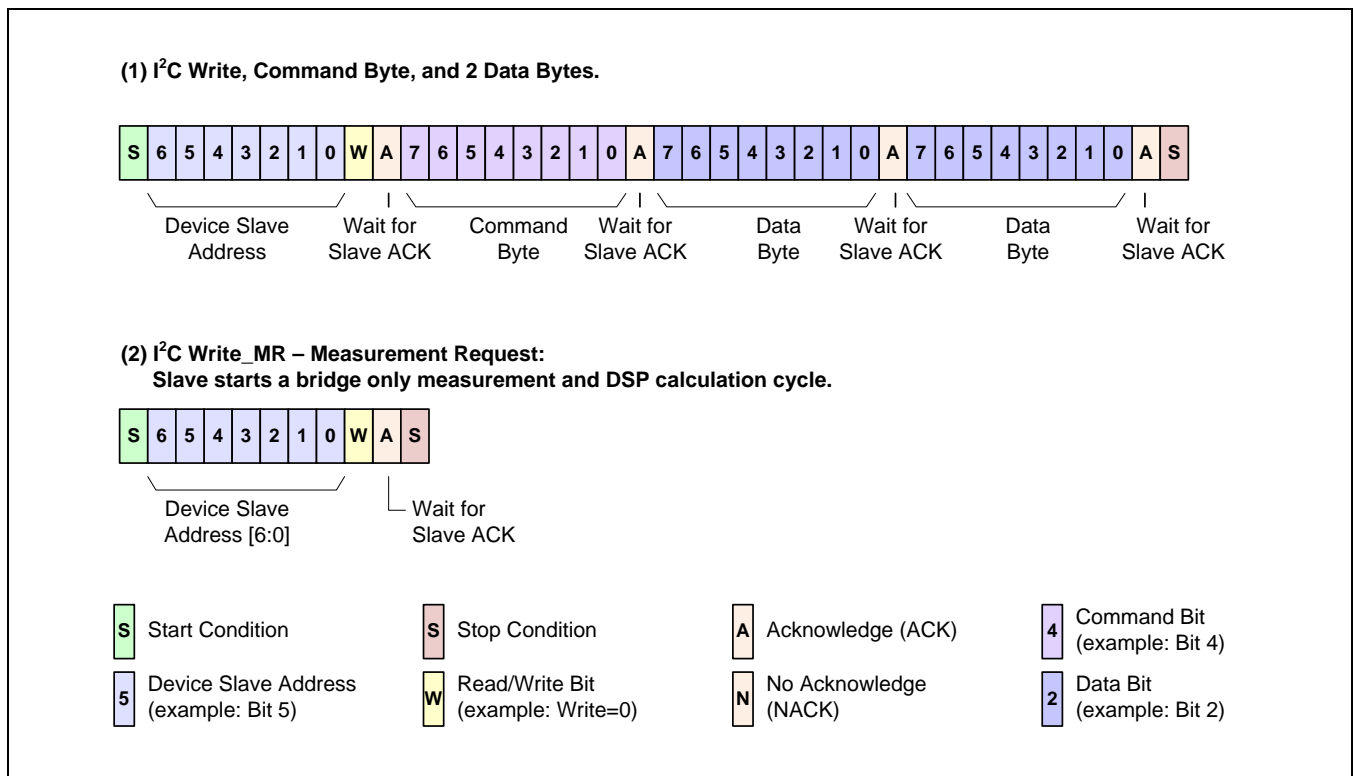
(1) $I^2C$ Write, Command Byte, and 2 Data Bytes.

| S | 6 | 5 | 4 | 3 | 2 | 1 | 0 | W | A | 7 | 6 | 5 | 4 | 3 | 2 | 1 | 0 | A | 7 | 6 | 5 | 4 | 3 | 2 | 1 | 0 | A | 7 | 6 | 5 | 4 | 3 | 2 | 1 | 0 | A | S |
|---|---|---|---|---|---|---|---|---|---|---|---|---|---|---|---|---|---|---|---|---|---|---|---|---|---|---|---|---|---|---|---|---|---|---|---|---|---|

Device Slave Address
Wait for Slave ACK
Command Byte
Wait for Slave ACK
Data Byte
Wait for Slave ACK
Data Byte
Wait for Slave ACK

(2) $I^2C$ Write_MR – Measurement Request:
Slave starts a bridge only measurement and DSP calculation cycle.

| S | 6 | 5 | 4 | 3 | 2 | 1 | 0 | W | A | S |
|---|---|---|---|---|---|---|---|---|---|---|

Device Slave Address [6:0]
Wait for Slave ACK

S Start Condition
S Stop Condition
A Acknowledge (ACK)
4 Command Bit (example: Bit 4)
5 Device Slave Address (example: Bit 5)
W Read/Write Bit (example: Write=0)
N No Acknowledge (NACK)
2 Data Bit (example: Bit 2)